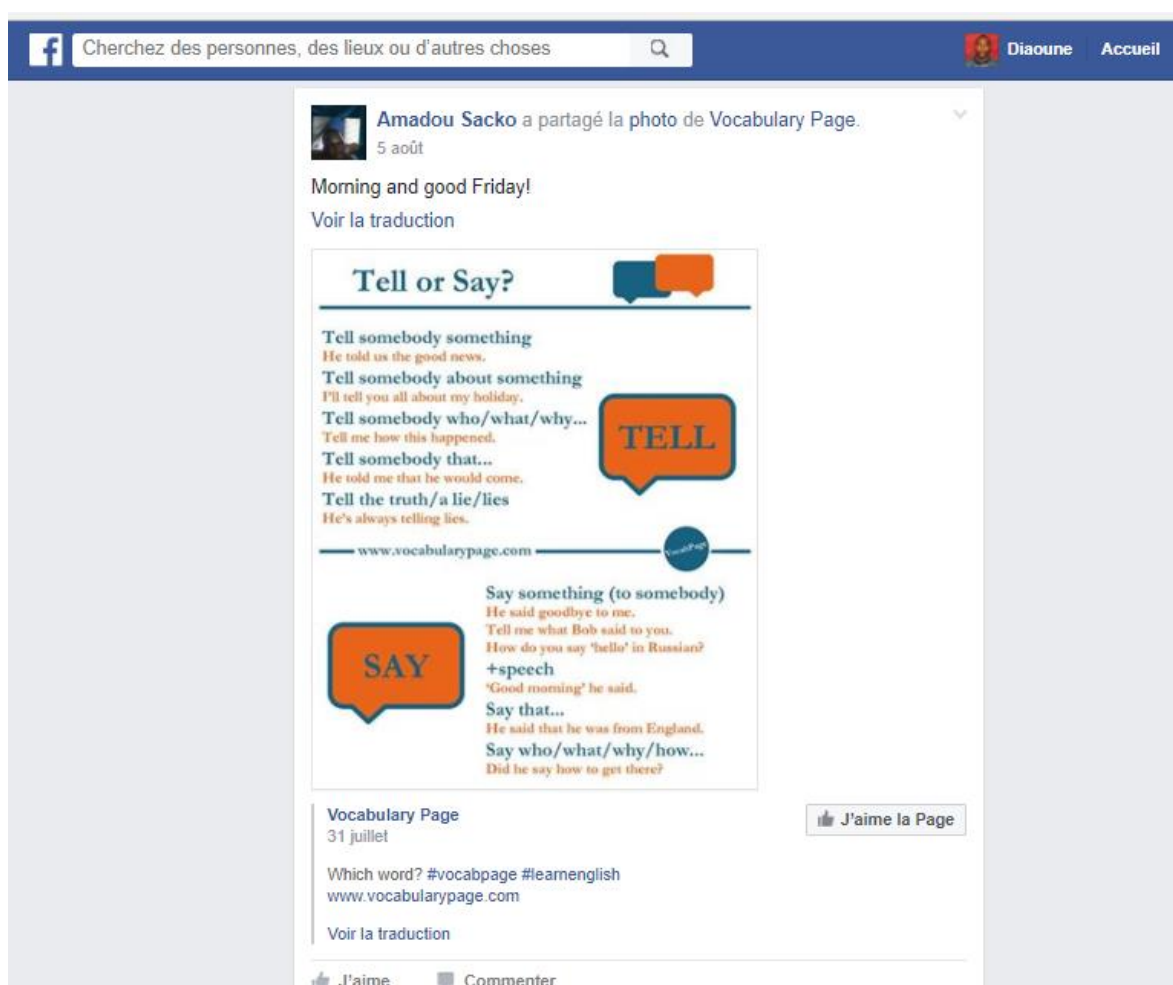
f Cherchez des personnes, des lieux ou d'autres choses

Diaoune Accueil

Amadou Sacko a partagé la photo de Vocabulary Page.
5 août

Morning and good Friday!

Voir la traduction

Tell or Say?

Tell somebody something
He told us the good news.
Tell somebody about something
I'll tell you all about my holiday.
Tell somebody who/what/why...
Tell me how this happened.
Tell somebody that...
He told me that he would come.
Tell the truth/a lie/lies
He's always telling lies.

TELL

www.vocabularypage.com

VocabPage

SAY

Say something (to somebody)
He said goodbye to me.
Tell me what Bob said to you.
How do you say 'hello' in Russian?
+speech
'Good morning' he said.
Say that...
He said that he was from England.
Say who/what/why/how...
Did he say how to get there?

Vocabulary Page
31 juillet

J'aime la Page

Which word? #vocabpage #learnenglish
www.vocabularypage.com

Voir la traduction

J'aime Commenter